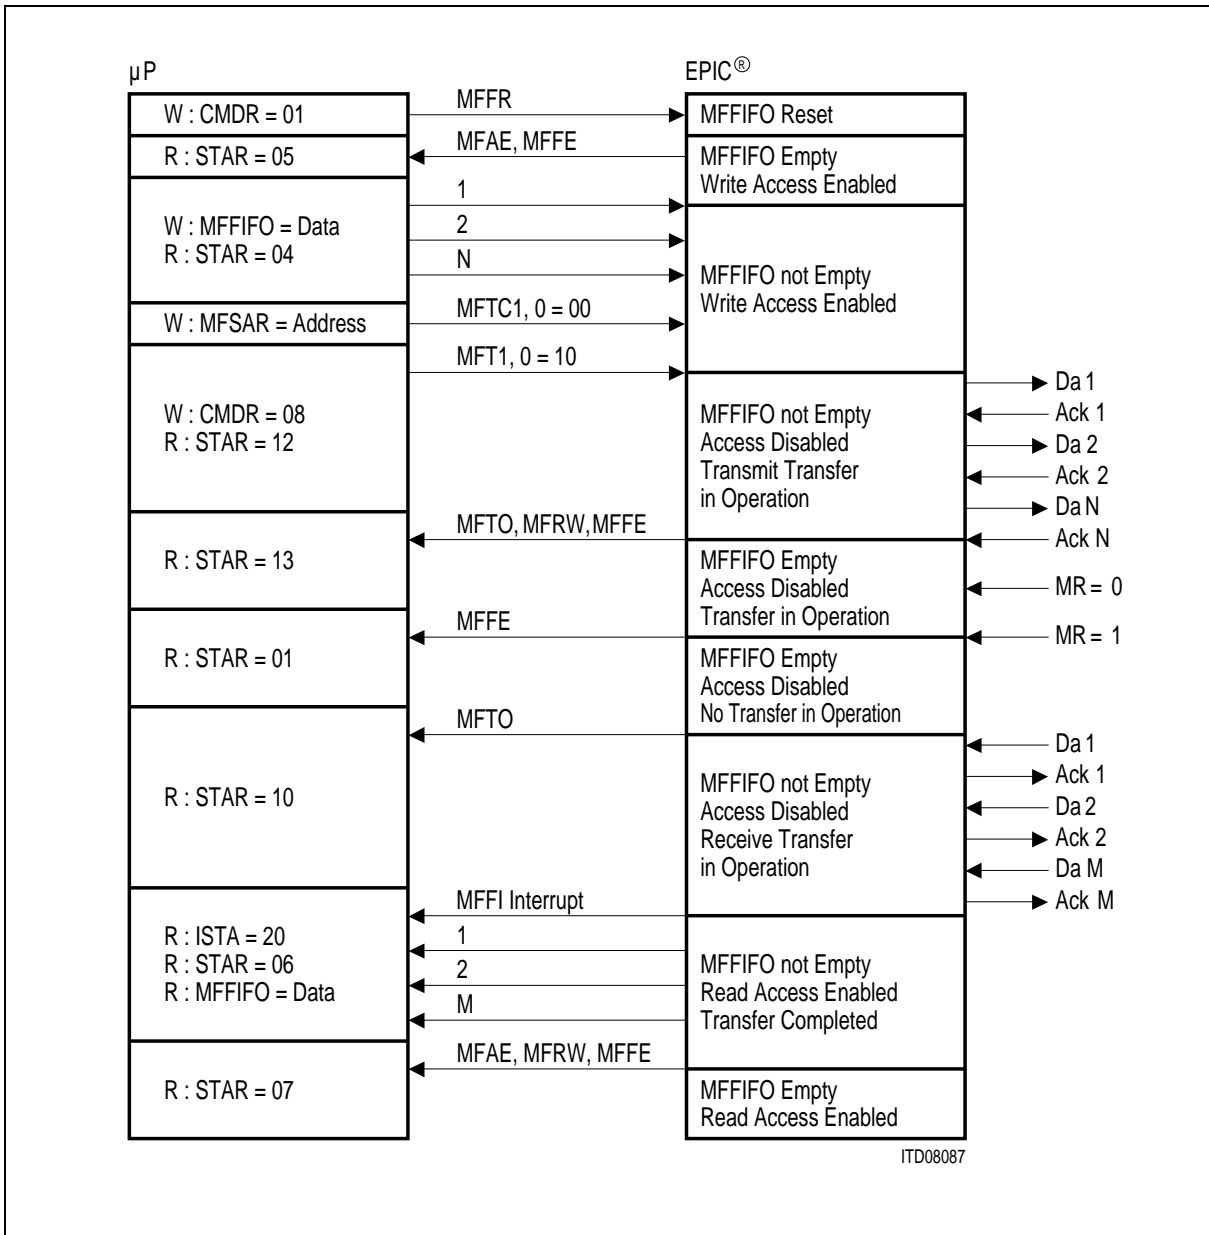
µP

EPIC®

W : CMDR = 01

MFFR

MFFIFO Reset

R : STAR = 05

MFAE, MFFE

MFFIFO Empty
Write Access Enabled

W : MFFIFO = Data
R : STAR = 04

1

2

N

MFFIFO not Empty
Write Access Enabled

W : MFSAR = Address

MFTC1, 0 = 00

MFT1, 0 = 10

W : CMDR = 08
R : STAR = 12

MFFIFO not Empty
Access Disabled
Transmit Transfer
in Operation

Da 1
Ack 1
Da 2
Ack 2
Da N
Ack N

R : STAR = 13

MFTO, MFRW, MFFE

MFFIFO Empty
Access Disabled
Transfer in Operation

MR = 0

R : STAR = 01

MFFE

MR = 1

MFFIFO Empty
Access Disabled
No Transfer in Operation

R : STAR = 10

MFTO

MFFIFO not Empty
Access Disabled
Receive Transfer
in Operation

Da 1
Ack 1
Da 2
Ack 2
Da M
Ack M

R : ISTA = 20
R : STAR = 06
R : MFFIFO = Data

MFFI Interrupt

1

2

M

MFFIFO not Empty
Read Access Enabled
Transfer Completed

R : STAR = 07

MFAE, MFRW, MFFE

MFFIFO Empty
Read Access Enabled

ITD08087